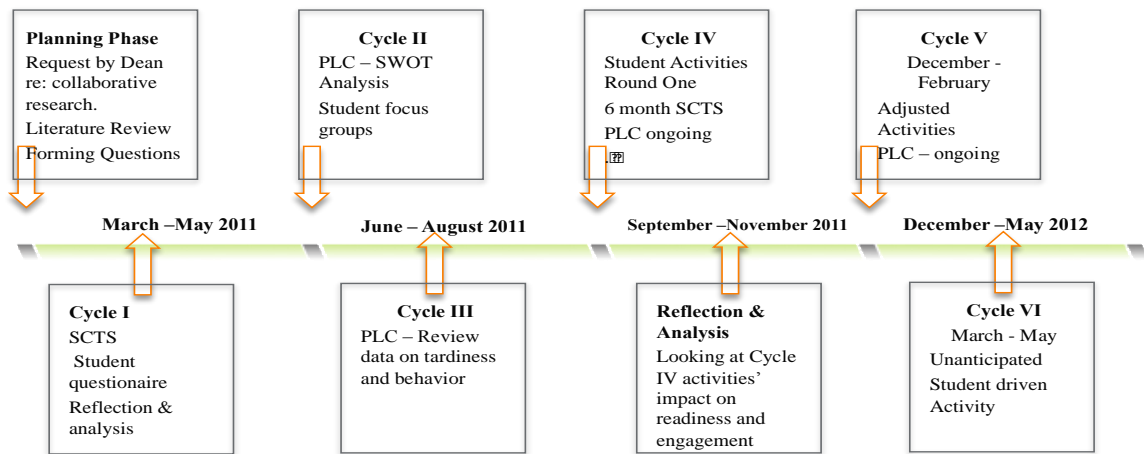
Planning Phase
Request by Dean re: collaborative research.
Literature Review
Forming Questions

Cycle II
PLC – SWOT Analysis
Student focus groups

Cycle IV
Student Activities Round One
6 month SCTS
PLC ongoing
.

Cycle V
December - February
Adjusted Activities
PLC – ongoing

March –May 2011

June – August 2011

September –November 2011

December –May 2012

Cycle I
SCTS
Student questionaire
Reflection & analysis

Cycle III
PLC – Review data on tardiness and behavior

Reflection & Analysis
Looking at Cycle IV activities' impact on readiness and engagement

Cycle VI
March - May
Unanticipated
Student driven Activity